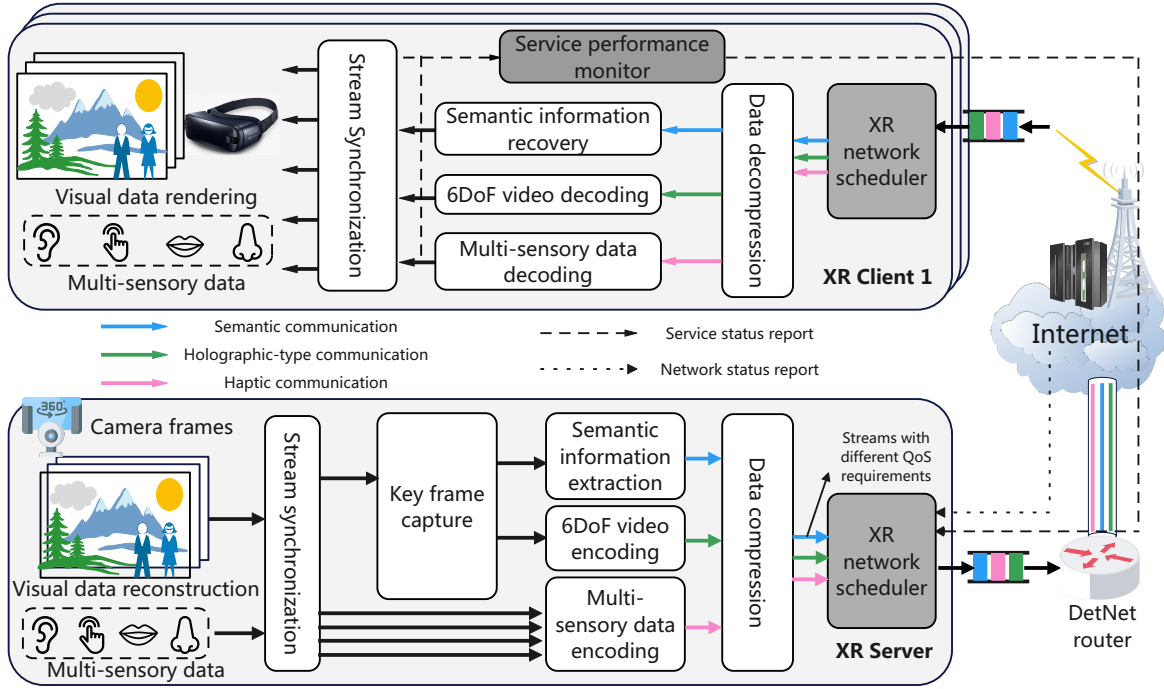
Service performance monitor

Stream Synchronization

Semantic information recovery

6DoF video decoding

Multi-sensory data decoding

Data decompression

XR network scheduler

Visual data rendering

Multi-sensory data

XR Client 1

Semantic communication

Holographic-type communication

Haptic communication

Service status report

Network status report

Internet

360

Camera frames

Visual data reconstruction

Multi-sensory data

Stream synchronization

Key frame capture

Semantic information extraction

6DoF video encoding

Multi-sensory data encoding

Data compression

Streams with different QoS requirements

XR network scheduler

XR Server

DetNet router